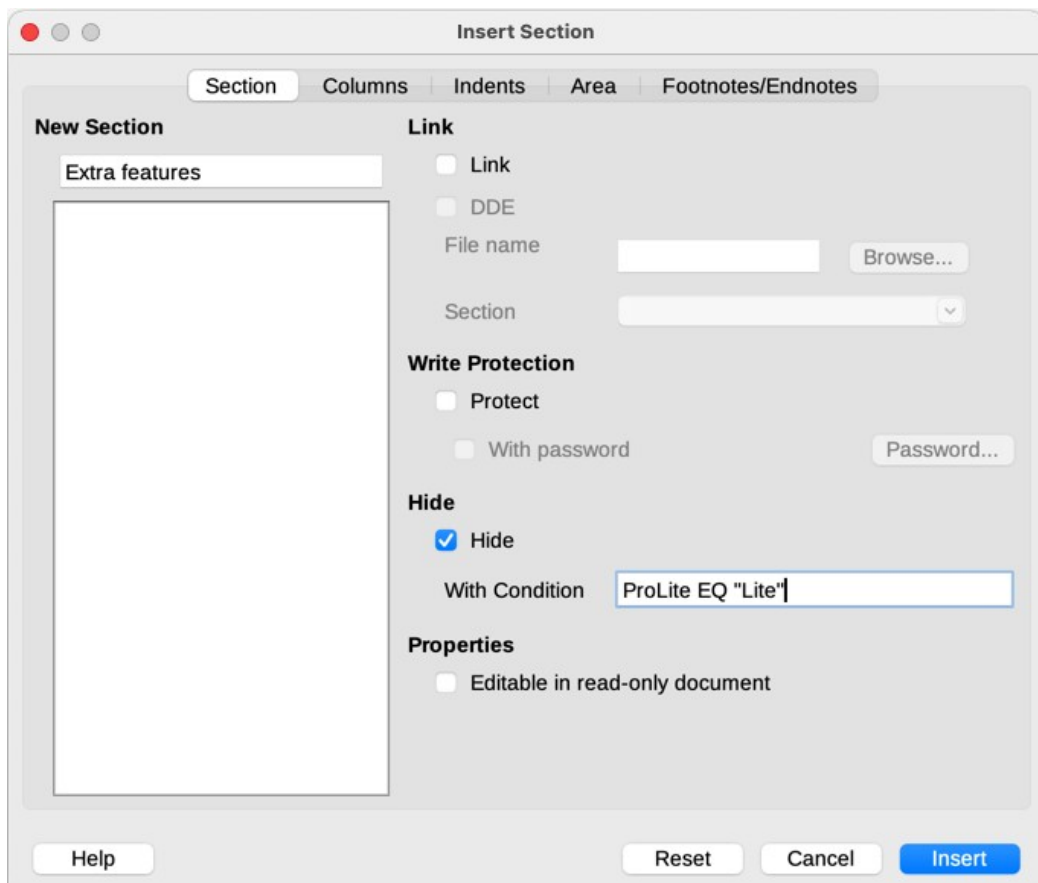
Insert Section

Section | Columns | Indents | Area | Footnotes/Endnotes

New Section

Extra features

Link

Link

DDE

File name

Browse...

Section

Write Protection

Protect

With password

Password...

Hide

Hide

With Condition

ProLite EQ "Lite"

Properties

Editable in read-only document

Help

Reset

Cancel

Insert